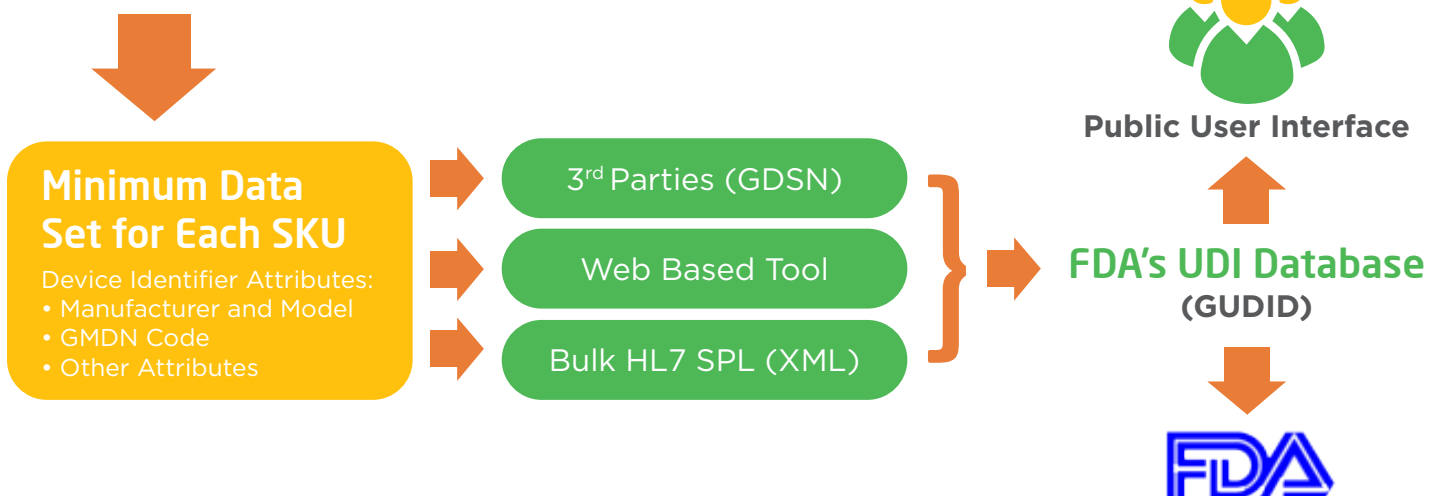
Public User Interface

Minimum Data Set for Each SKU

Device Identifier Attributes:
• Manufacturer and Model
• GMDN Code
• Other Attributes

3$^{rd}$ Parties (GDSN)

Web Based Tool

Bulk HL7 SPL (XML)

FDA's UDI Database
(GUDID)

FDA